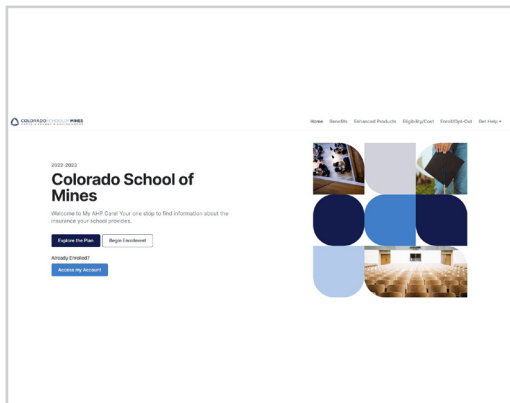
COLORADO SCHOOL OF MINES

Home Benefits Enhanced Products Eligibility/Cost Enroll/Opt-Out Get Help

2022-2023

Colorado School of Mines

Welcome to My AHP Care! Your one stop to find information about the insurance your school provides.

Explore the Plan Begin Enrollment

Already Enrolled?

Access my Account